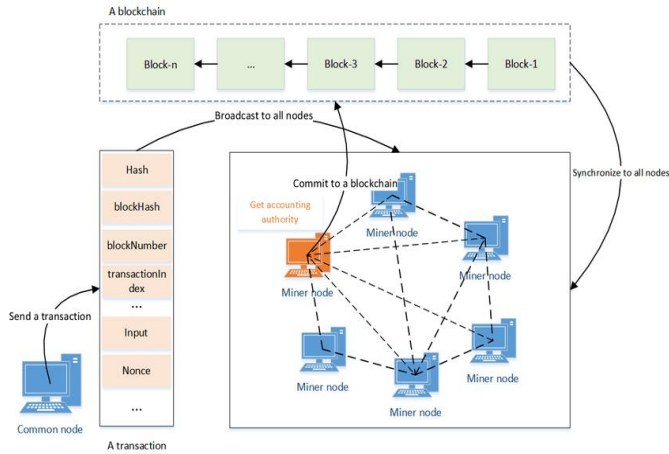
A blockchain

Block-n

...

Block-3

Block-2

Block-1

Broadcast to all nodes

Synchronize to all nodes

Hash

blockHash

blockNumber

transactionIndex

...

Input

Nonce

...

A transaction

Send a transaction

Common node

Commit to a blockchain

Get accounting authority

Miner node

Miner node

Miner node

Miner node

Miner node

Miner node

Miner node